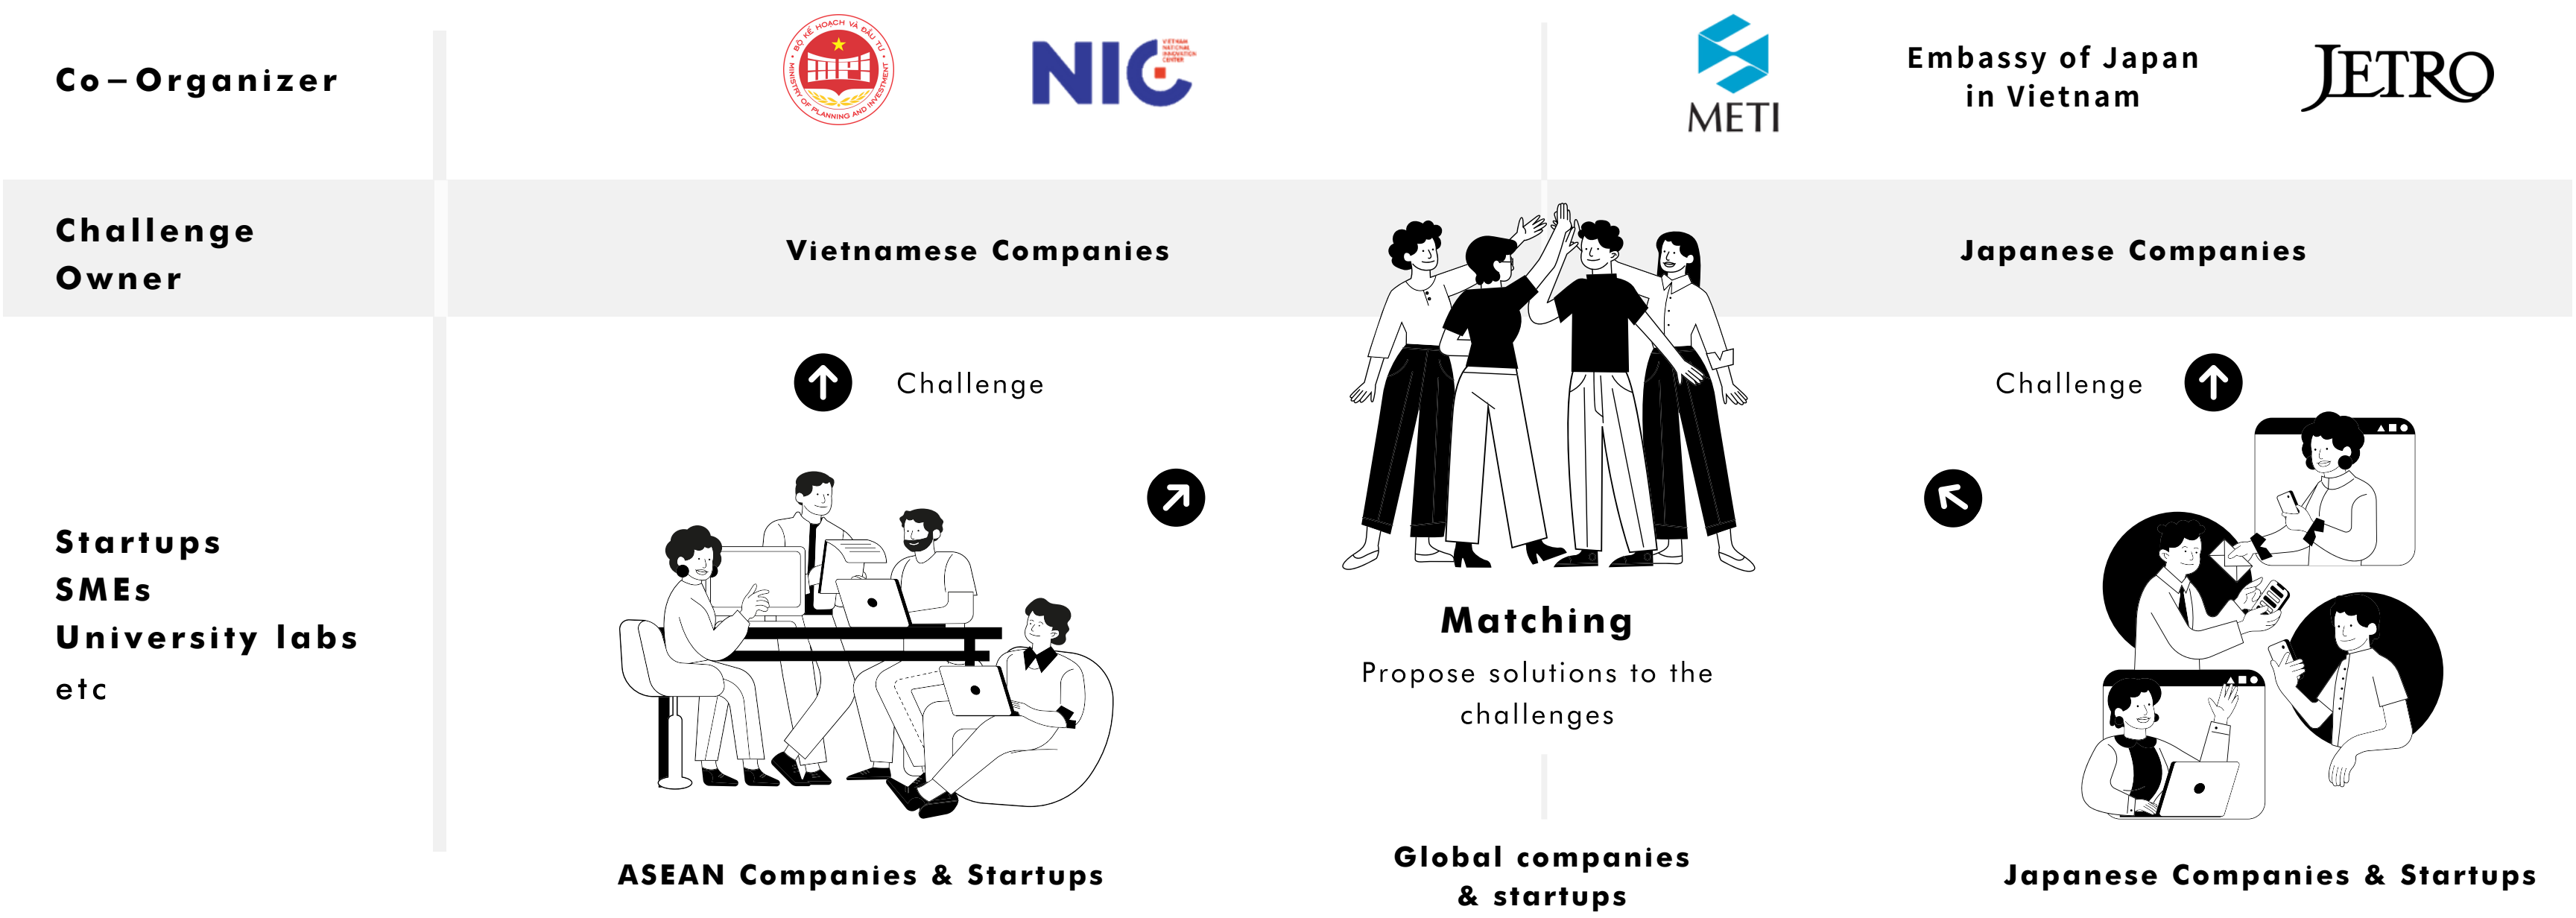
Co-Organizer

BỘ KẾ HOẠCH VÀ ĐẦU TƯ MINISTRY OF PLANNING AND INVESTMENT

NIC VIETNAM NATIONAL INNOVATION CENTER

METI

Embassy of Japan in Vietnam

JETRO

Challenge Owner

Vietnamese Companies

Japanese Companies

Challenge

Challenge

Startups
SMEs
University labs
etc

Matching

Propose solutions to the challenges

ASEAN Companies & Startups

Global companies & startups

Japanese Companies & Startups